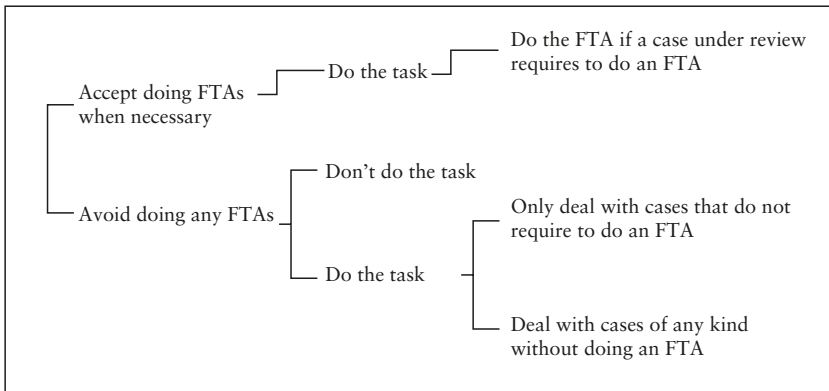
Accept doing FTAs when necessary

Do the task

Do the FTA if a case under review requires to do an FTA

Avoid doing any FTAs

Don't do the task

Do the task

Only deal with cases that do not require to do an FTA

Deal with cases of any kind without doing an FTA